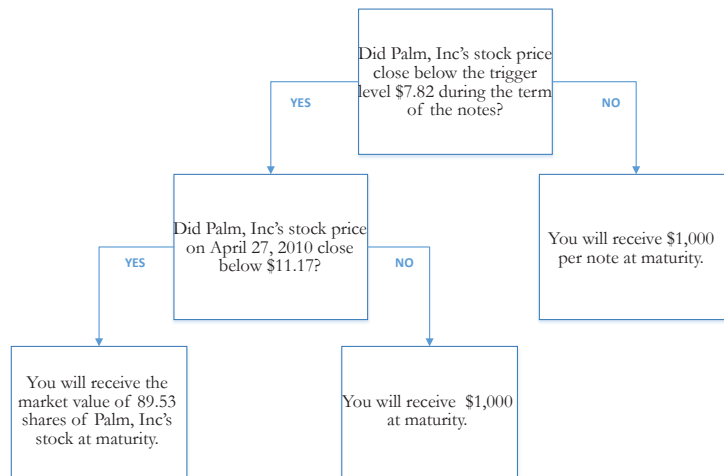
Did Palm, Inc's stock price close below the trigger level $7.82 during the term of the notes?

YES

NO

Did Palm, Inc's stock price on April 27, 2010 close below $11.17?

You will receive $1,000 per note at maturity.

YES

NO

You will receive the market value of 89.53 shares of Palm, Inc's stock at maturity.

You will receive $1,000 at maturity.